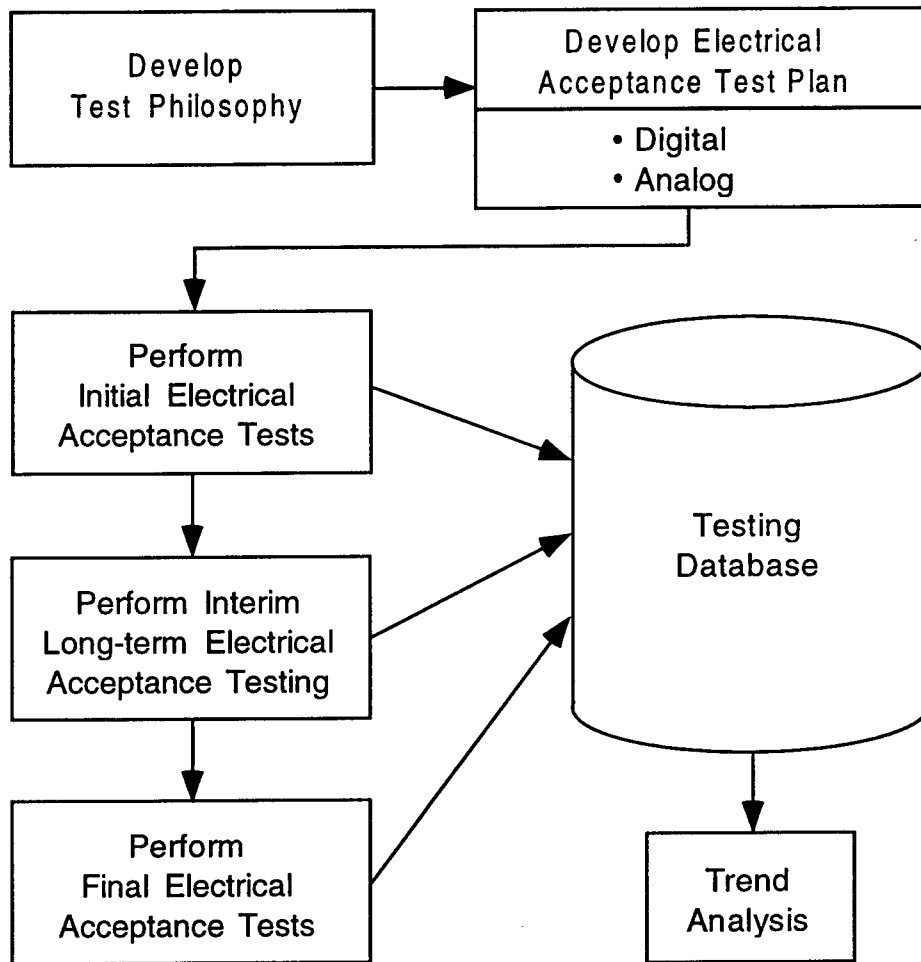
Develop Test Philosophy

Develop Electrical Acceptance Test Plan

• Digital
• Analog

Perform Initial Electrical Acceptance Tests

Testing Database

Perform Interim Long-term Electrical Acceptance Testing

Perform Final Electrical Acceptance Tests

Trend Analysis